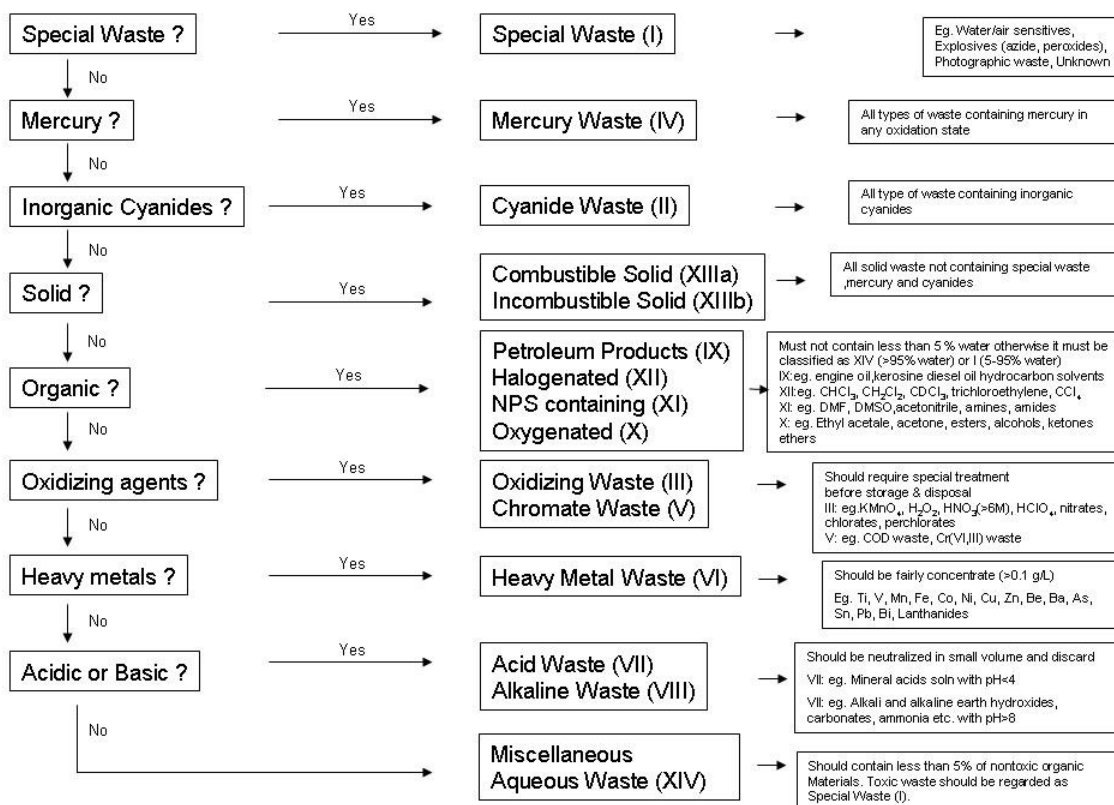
Special Waste ?

Yes

Special Waste (I)

Eg. Water/air sensitives, Explosives (azide, peroxides), Photographic waste, Unknown

No

Mercury ?

Yes

Mercury Waste (IV)

All types of waste containing mercury in any oxidation state

No

Inorganic Cyanides ?

Yes

Cyanide Waste (II)

All type of waste containing inorganic cyanides

No

Solid ?

Yes

Combustible Solid (XIIIa)
Incombustible Solid (XIIIb)

All solid waste not containing special waste ,mercury and cyanides

No

Organic ?

Yes

Petroleum Products (IX)
Halogenated (XII)
NPS containing (XI)
Oxygenated (X)

Must not contain less than 5 % water otherwise it must be classified as XIV (>95% water) or I (5-95% water)
IX:eg. engine oil,kerosine diesel oil hydrocarbon solvents
XII:eg. $CHCl_3$, $CH_2Cl_2$, $CDCl_3$, trichloroethylene, $CCl_4$
XI: eg. DMF, DMSO,acetonitrile, amines, amides
X: eg. Ethyl acetale, acetone, esters, alcohols, ketones ethers

No

Oxidizing agents ?

Yes

Oxidizing Waste (III)
Chromate Waste (V)

Should require special treatment before storage & disposal
III: eg.$KMnO_4$, $H_2O_2$, $HNO_3$(>6M), $HClO_4$, nitrates, chlorates, perchlorates
V: eg. COD waste, Cr(VI,III) waste

No

Heavy metals ?

Yes

Heavy Metal Waste (VI)

Should be fairly concentrate (>0.1 g/L)

Eg. Ti, V, Mn, Fe, Co, Ni, Cu, Zn, Be, Ba, As, Sn, Pb, Bi, Lanthanides

No

Acidic or Basic ?

Yes

Acid Waste (VII)
Alkaline Waste (VIII)

Should be neutralized in small volume and discard

VII: eg. Mineral acids soln with pH<4

VII: eg. Alkali and alkaline earth hydroxides, carbonates, ammonia etc. with pH>8

No

Miscellaneous
Aqueous Waste (XIV)

Should contain less than 5% of nontoxic organic Materials. Toxic waste should be regarded as Special Waste (I).